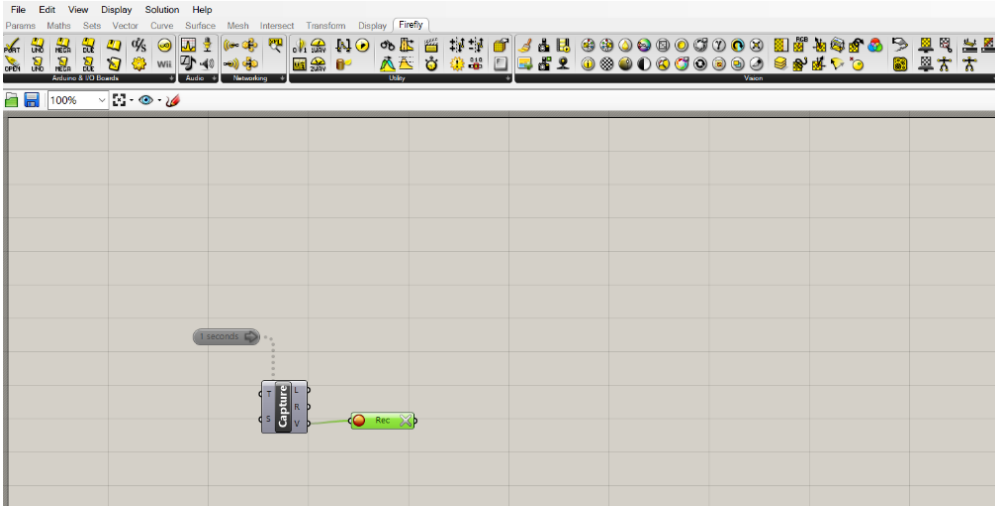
File Edit View Display Solution Help

Params Maths Sets Vector Curve Surface Mesh Intersect Transform Display Firefly

Arduino & I/O Boards Audio Networking Utility Vision

100%

1 seconds

T S Capture L R V

Rec